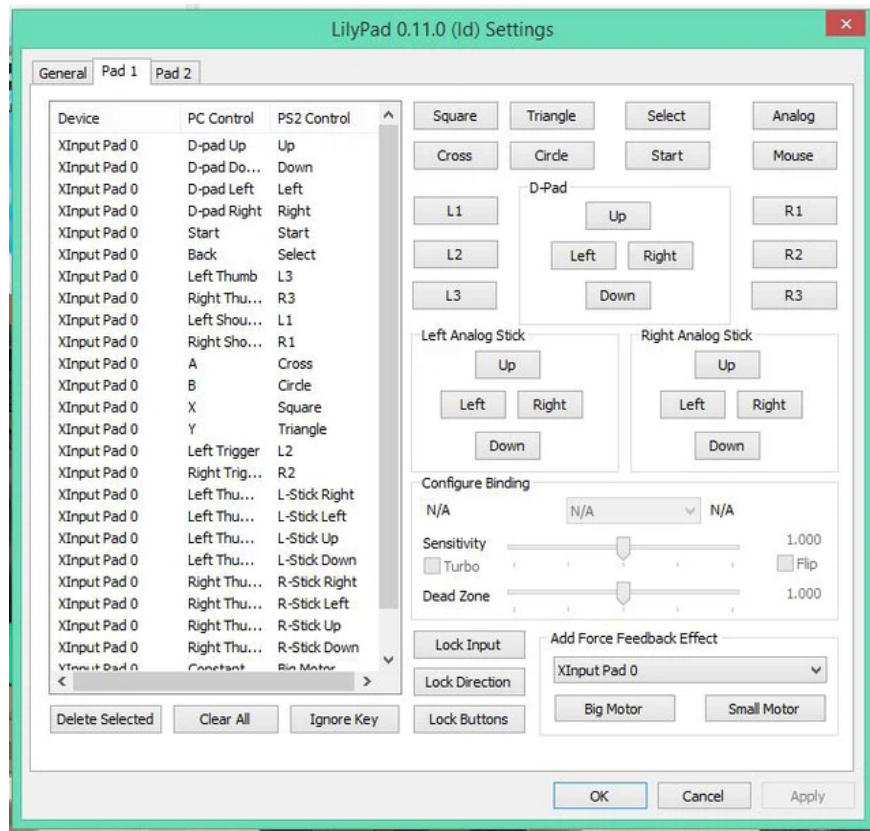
LilyPad 0.11.0 (ld) Settings

General Pad 1 Pad 2

| Device | PC Control | PS2 Control |
|---|---|---|
| XInput Pad 0 | D-pad Up | Up |
| XInput Pad 0 | D-pad Do... | Down |
| XInput Pad 0 | D-pad Left | Left |
| XInput Pad 0 | D-pad Right | Right |
| XInput Pad 0 | Start | Start |
| XInput Pad 0 | Back | Select |
| XInput Pad 0 | Left Thumb | L3 |
| XInput Pad 0 | Right Thu... | R3 |
| XInput Pad 0 | Left Shou... | L1 |
| XInput Pad 0 | Right Sho... | R1 |
| XInput Pad 0 | A | Cross |
| XInput Pad 0 | B | Circle |
| XInput Pad 0 | X | Square |
| XInput Pad 0 | Y | Triangle |
| XInput Pad 0 | Left Trigger | L2 |
| XInput Pad 0 | Right Trig... | R2 |
| XInput Pad 0 | Left Thu... | L-Stick Right |
| XInput Pad 0 | Left Thu... | L-Stick Left |
| XInput Pad 0 | Left Thu... | L-Stick Up |
| XInput Pad 0 | Left Thu... | L-Stick Down |
| XInput Pad 0 | Right Thu... | R-Stick Right |
| XInput Pad 0 | Right Thu... | R-Stick Left |
| XInput Pad 0 | Right Thu... | R-Stick Up |
| XInput Pad 0 | Right Thu... | R-Stick Down |
| XInput Pad 0 | Constant | Big Motor |

Delete Selected Clear All Ignore Key

Square Triangle Select Analog
Cross Circle Start Mouse

D-Pad
L1 Up R1
L2 Left Right R2
L3 Down R3

Left Analog Stick
Up
Left Right
Down

Right Analog Stick
Up
Left Right
Down

Configure Binding
N/A N/A N/A
Sensitivity 1.000
Turbo Flip
Dead Zone 1.000

Lock Input
Lock Direction
Lock Buttons

Add Force Feedback Effect
XInput Pad 0
Big Motor Small Motor

OK Cancel Apply